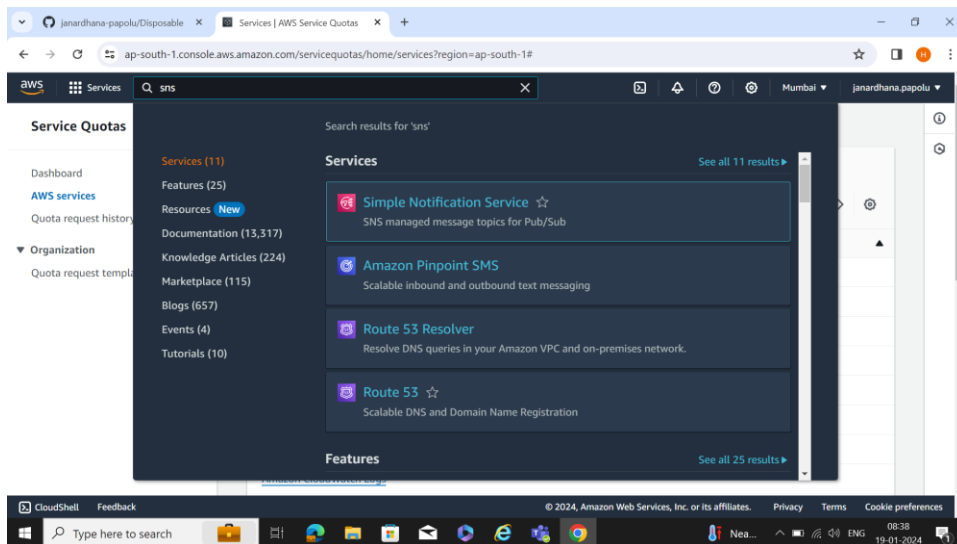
janardhana-papolu/Disposable ×
Services | AWS Service Quotas ×
+

ap-south-1.console.aws.amazon.com/servicequotas/home/services?region=ap-south-1#

H

aws Services sns

Mumbai ▾ janardhana.papolu ▾

Service Quotas

Dashboard
AWS services
Quota request history
▼ Organization
Quota request templa

Search results for 'sns'

Services (11)
Features (25)
Resources New
Documentation (13,317)
Knowledge Articles (224)
Marketplace (115)
Blogs (657)
Events (4)
Tutorials (10)

Services
See all 11 results ▸

Simple Notification Service ☆
SNS managed message topics for Pub/Sub

Amazon Pinpoint SMS
Scalable inbound and outbound text messaging

Route 53 Resolver
Resolve DNS queries in your Amazon VPC and on-premises network.

Route 53 ☆
Scalable DNS and Domain Name Registration

Features
See all 25 results ▸

CloudShell Feedback
© 2024, Amazon Web Services, Inc. or its affiliates. Privacy Terms Cookie preferences

Type here to search
Nea...
ENG
08:38
19-01-2024